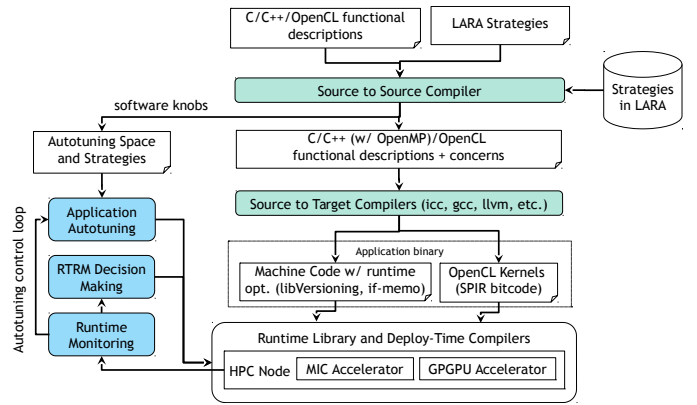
C/C++/OpenCL functional descriptions

LARA Strategies

Source to Source Compiler

Strategies in LARA

software knobs

Autotuning Space and Strategies

C/C++ (w/ OpenMP)/OpenCL functional descriptions + concerns

Source to Target Compilers (icc, gcc, llvm, etc.)

Autotuning control loop

Application Autotuning

RTRM Decision Making

Runtime Monitoring

Application binary

Machine Code w/ runtime opt. (libVersioning, if-memo)

OpenCL Kernels (SPIR bitcode)

Runtime Library and Deploy-Time Compilers

HPC Node

MIC Accelerator

GPGPU Accelerator